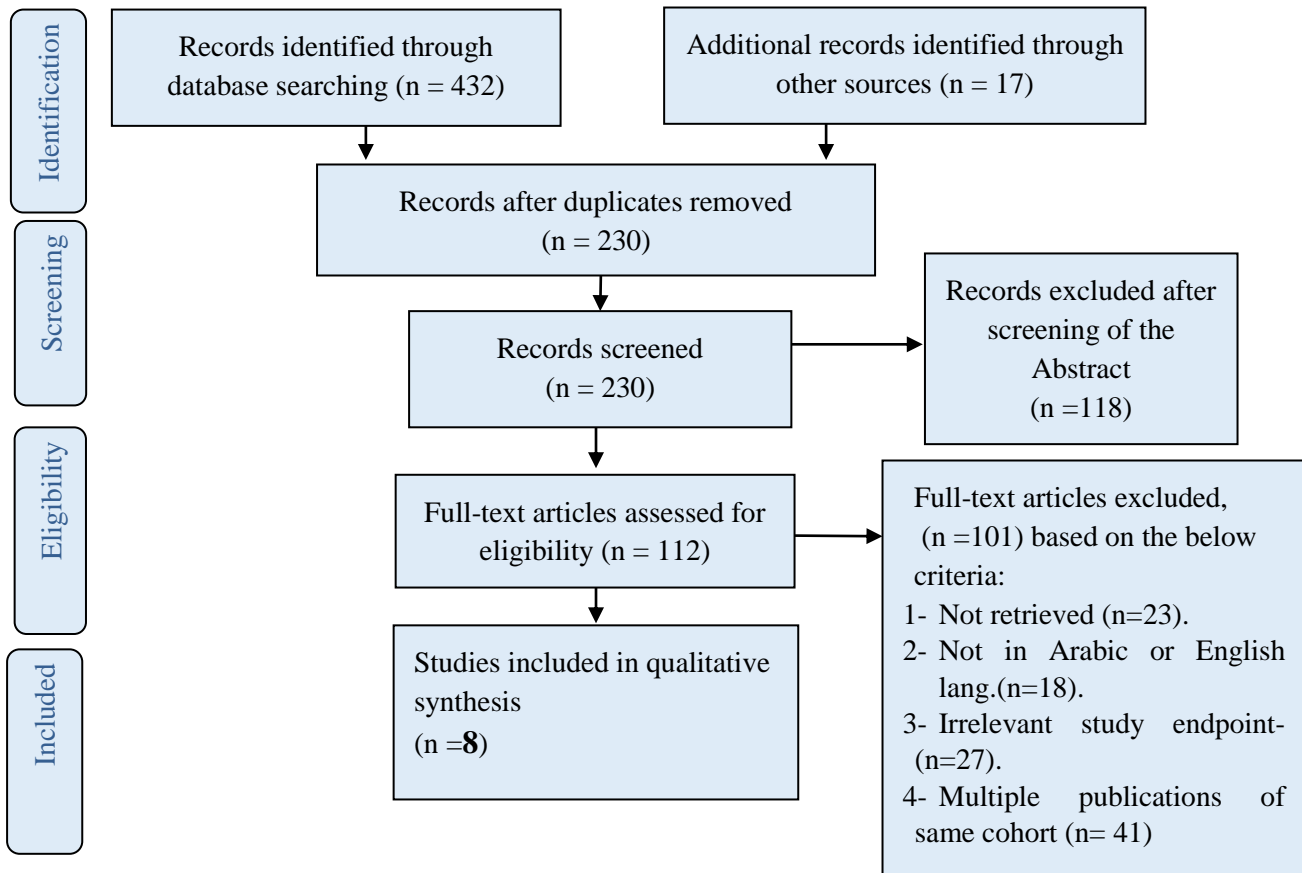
Identification

Records identified through database searching (n = 432)

Additional records identified through other sources (n = 17)

Records after duplicates removed (n = 230)

Screening

Records screened (n = 230)

Records excluded after screening of the Abstract (n =118)

Eligibility

Full-text articles assessed for eligibility (n = 112)

Full-text articles excluded, (n =101) based on the below criteria:
1- Not retrieved (n=23).
2- Not in Arabic or English lang.(n=18).
3- Irrelevant study endpoint- (n=27).
4- Multiple publications of same cohort (n= 41)

Included

Studies included in qualitative synthesis (n =**8**)